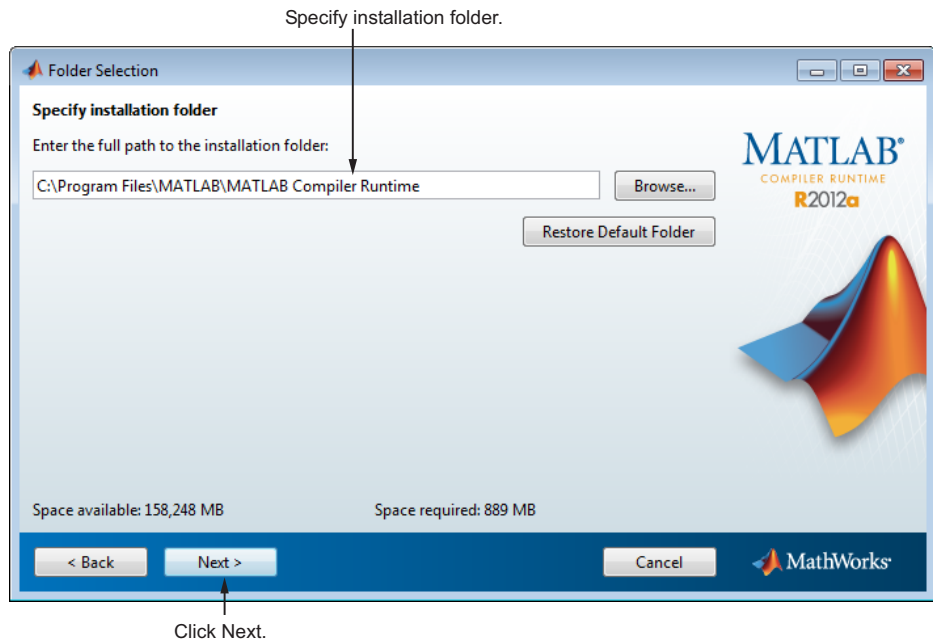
Specify installation folder.

Folder Selection

Specify installation folder

Enter the full path to the installation folder:

C:\Program Files\MATLAB\MATLAB Compiler Runtime

Browse...

Restore Default Folder

MATLAB®
COMPILER RUNTIME
R2012a

Space available: 158,248 MB

Space required: 889 MB

< Back

Next >

Cancel

MathWorks®

Click Next.